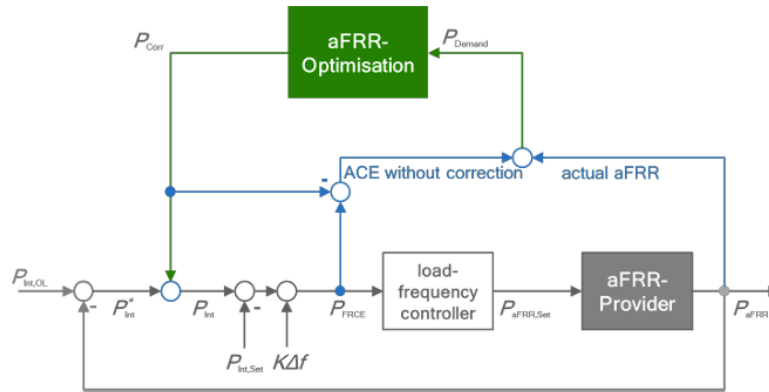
$P_{Corr}$

aFRR-Optimisation

$P_{Demand}$

-

ACE without correction

actual aFRR

$P_{Int,OL}$

-

$P_{Int}^{*}$

$P_{Int}$

-

$P_{Int,Set}$

$K\Delta f$

$P_{FRCE}$

load-frequency controller

$P_{aFRR,Set}$

aFRR-Provider

$P_{aFRR}$